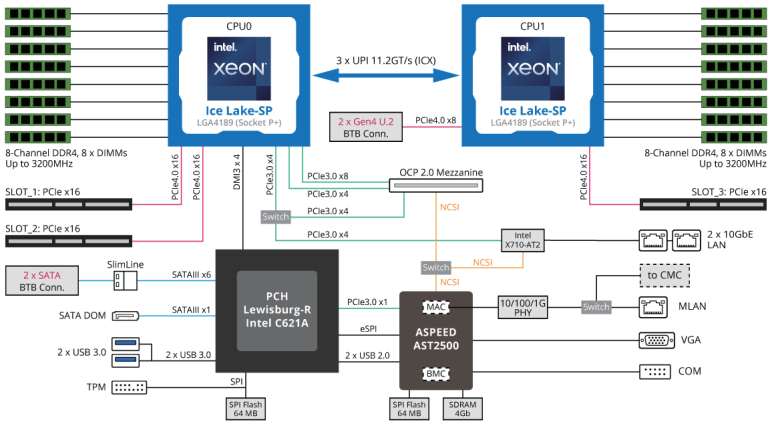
CPU0
intel
XEON
Ice Lake-SP
LGA4189 (Socket P+)

3 x UPI 11.2GT/s (ICX)

CPU1
intel
XEON
Ice Lake-SP
LGA4189 (Socket P+)

2 x Gen4 U.2
BTB Conn.
PCIe4.0 x8

8-Channel DDR4, 8 x DIMMs
Up to 3200MHz

8-Channel DDR4, 8 x DIMMs
Up to 3200MHz

PCIe4.0 x16
PCIe4.0 x16
DMI3 x 4
PCIe3.0 x4

PCIe3.0 x8
PCIe3.0 x4
PCIe3.0 x4
PCIe3.0 x4
OCP 2.0 Mezzanine
Switch
NCSI

PCIe4.0 x16
SLOT_3: PCIe x16

SLOT_1: PCIe x16
SLOT_2: PCIe x16

Intel
X710-AT2
2 x 10GbE
LAN

Switch
NCSI
NCSI

to CMC

2 x SATA
BTB Conn.
SlimLine
SATAIII x6

PCH
Lewisburg-R
Intel C621A

SATA DOM
SATAIII x1

PCIe3.0 x1
MAC
10/100/1G
PHY
Switch
MLAN

eSPI
ASPEED
AST2500
VGA

2 x USB 3.0
2 x USB 3.0
2 x USB 2.0
BMC
COM

TPM
SPI

SPI Flash
64 MB

SPI Flash
64 MB

SDRAM
4Gb